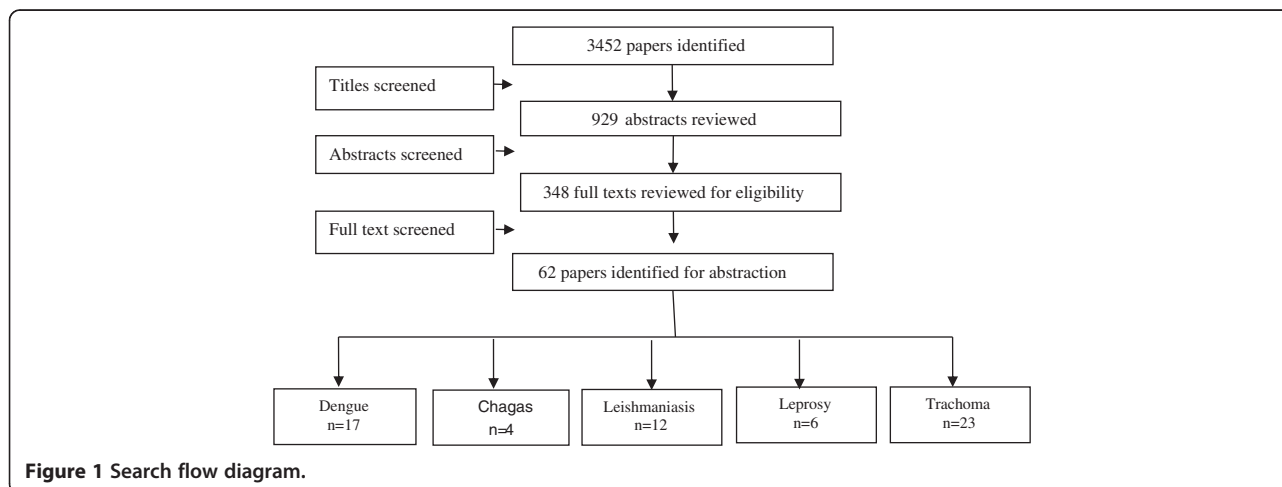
3452 papers identified

Titles screened

929 abstracts reviewed

Abstracts screened

348 full texts reviewed for eligibility

Full text screened

62 papers identified for abstraction

Dengue n=17

Chagas n=4

Leishmaniasis n=12

Leprosy n=6

Trachoma n=23

Figure 1 Search flow diagram.